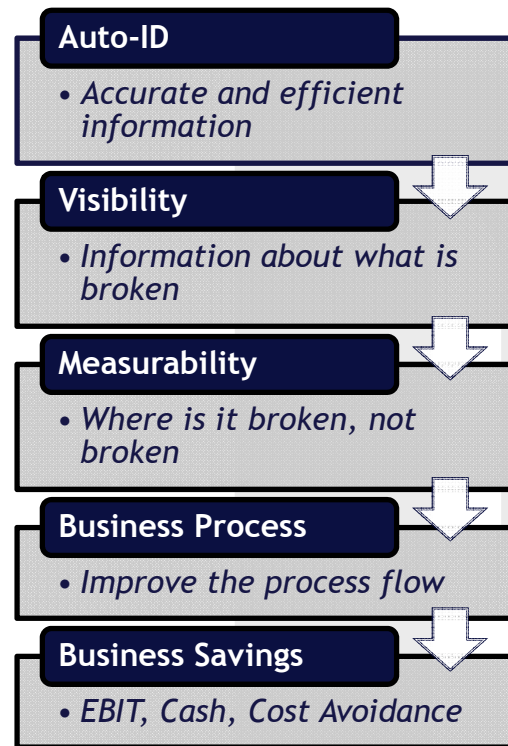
Auto-ID

• Accurate and efficient information

Visibility

• Information about what is broken

Measurability

• Where is it broken, not broken

Business Process

• Improve the process flow

Business Savings

• EBIT, Cash, Cost Avoidance